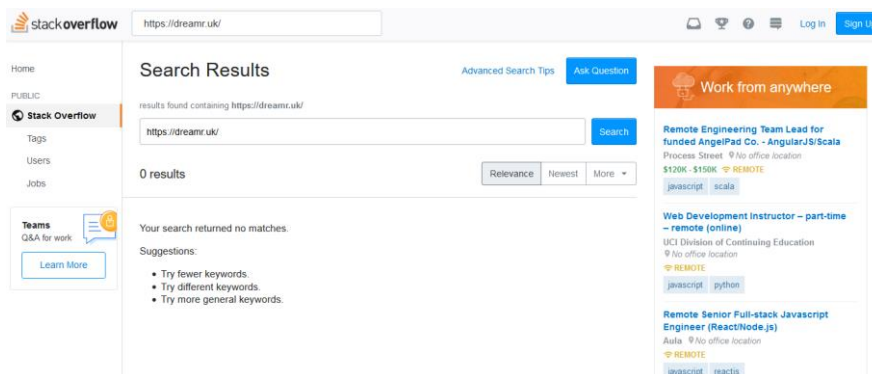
stackoverflow https://dreamr.uk/ Log In Sign U

Home

PUBLIC

Stack Overflow

Tags

Users

Jobs

Teams
Q&A for work

Learn More

Search Results

Advanced Search Tips Ask Question

results found containing https://dreamr.uk/

https://dreamr.uk/ Search

0 results

Relevance Newest More

Your search returned no matches.

Suggestions:

• Try fewer keywords.
• Try different keywords.
• Try more general keywords.

Work from anywhere

Remote Engineering Team Lead for funded AngelPad Co. - AngularJS/Scala
Process Street No office location
$120K - $150K REMOTE
javascript scala

Web Development Instructor – part-time – remote (online)
UCI Division of Continuing Education
No office location
REMOTE
javascript python

Remote Senior Full-stack Javascript Engineer (React/Node.js)
Aula No office location
REMOTE
javascript reactjs